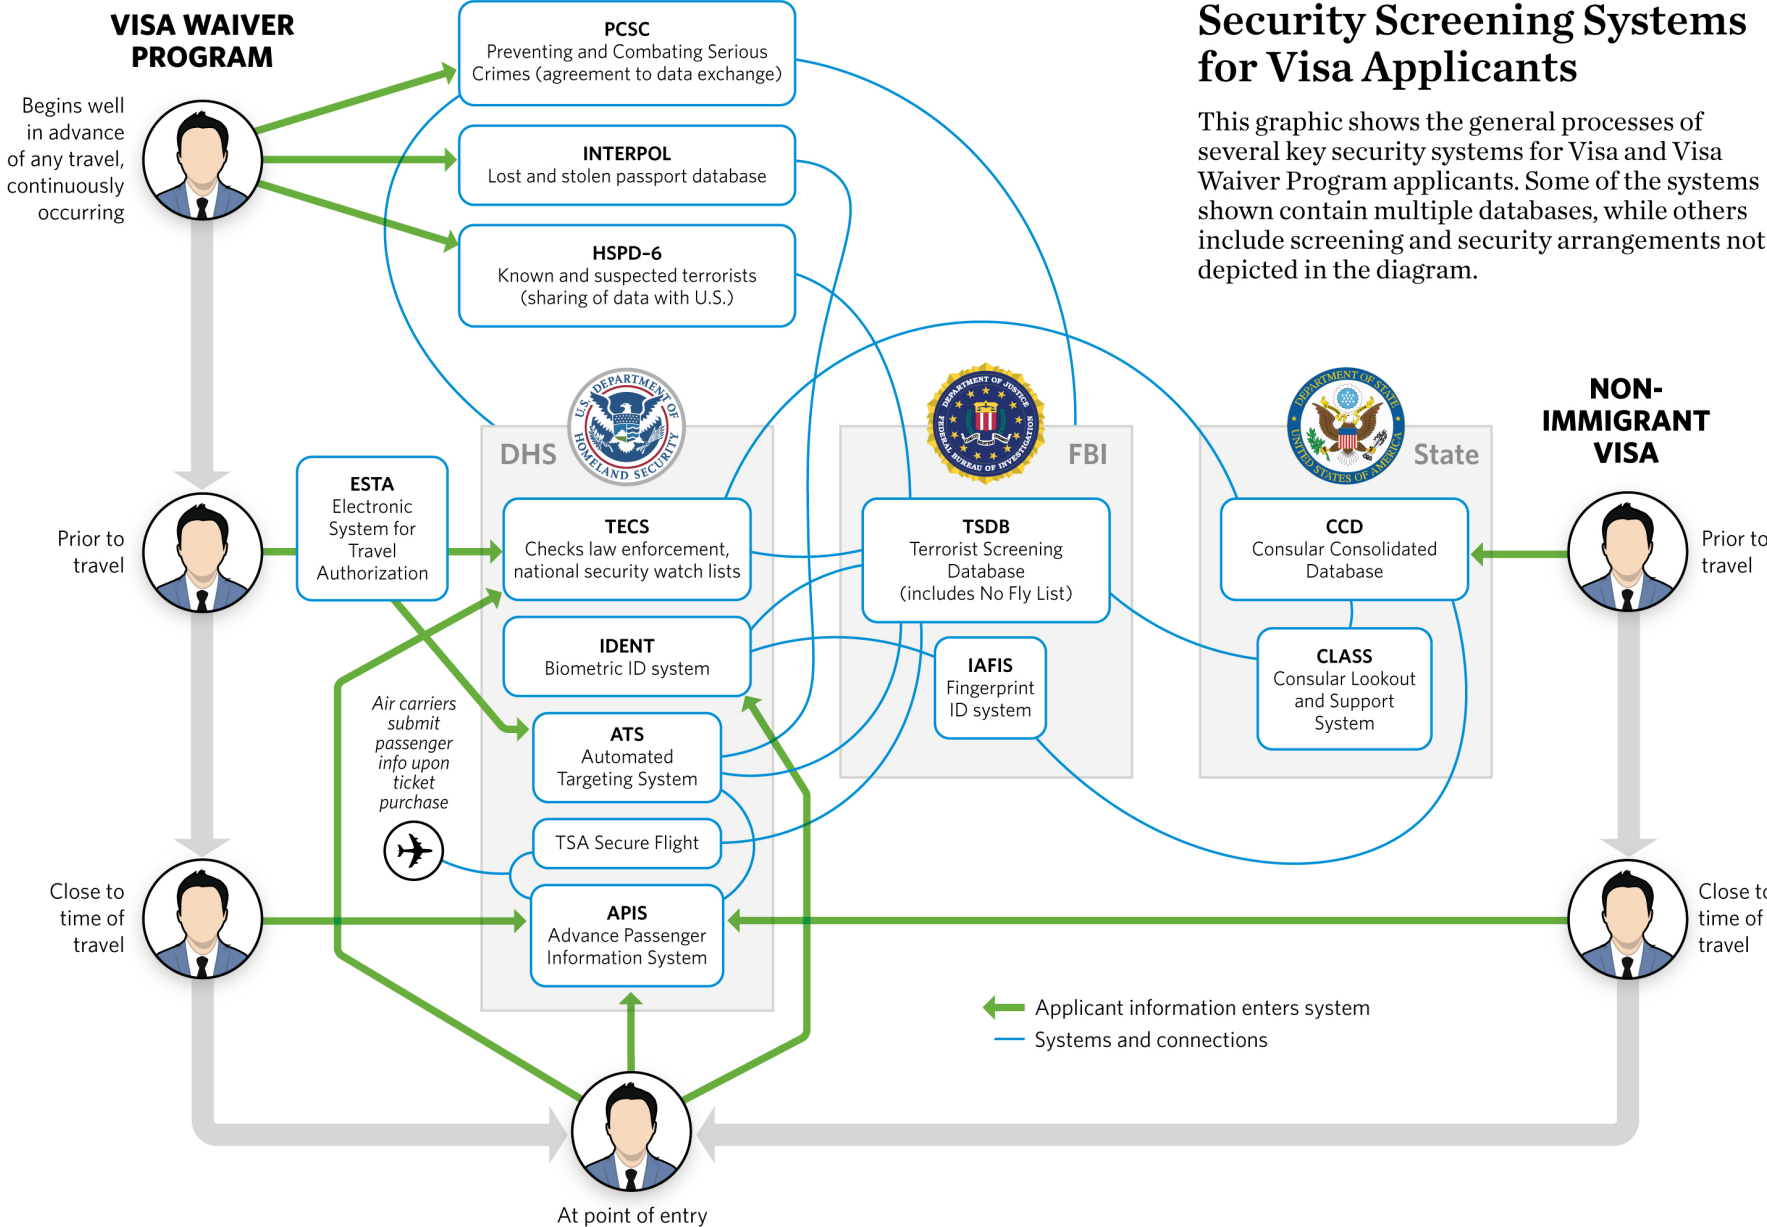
Security Screening Systems for Visa Applicants

This graphic shows the general processes of several key security systems for Visa and Visa Waiver Program applicants. Some of the systems shown contain multiple databases, while others include screening and security arrangements not depicted in the diagram.

VISA WAIVER PROGRAM

Begins well in advance of any travel, continuously occurring

PCSC
Preventing and Combating Serious Crimes (agreement to data exchange)

INTERPOL
Lost and stolen passport database

HSPD-6
Known and suspected terrorists (sharing of data with U.S.)

Prior to travel

ESTA
Electronic System for Travel Authorization

DHS

U.S. DEPARTMENT OF HOMELAND SECURITY

TECS
Checks law enforcement, national security watch lists

IDENT
Biometric ID system

ATS
Automated Targeting System

TSA Secure Flight

APIS
Advance Passenger Information System

Air carriers submit passenger info upon ticket purchase

Close to time of travel

FEDERAL BUREAU OF INVESTIGATION DEPARTMENT OF JUSTICE

FBI

TSDB
Terrorist Screening Database (includes No Fly List)

IAFIS
Fingerprint ID system

DEPARTMENT OF STATE UNITED STATES OF AMERICA

State

CCD
Consular Consolidated Database

CLASS
Consular Lookout and Support System

NON-IMMIGRANT VISA

Prior to travel

Close to time of travel

Applicant information enters system
Systems and connections

At point of entry